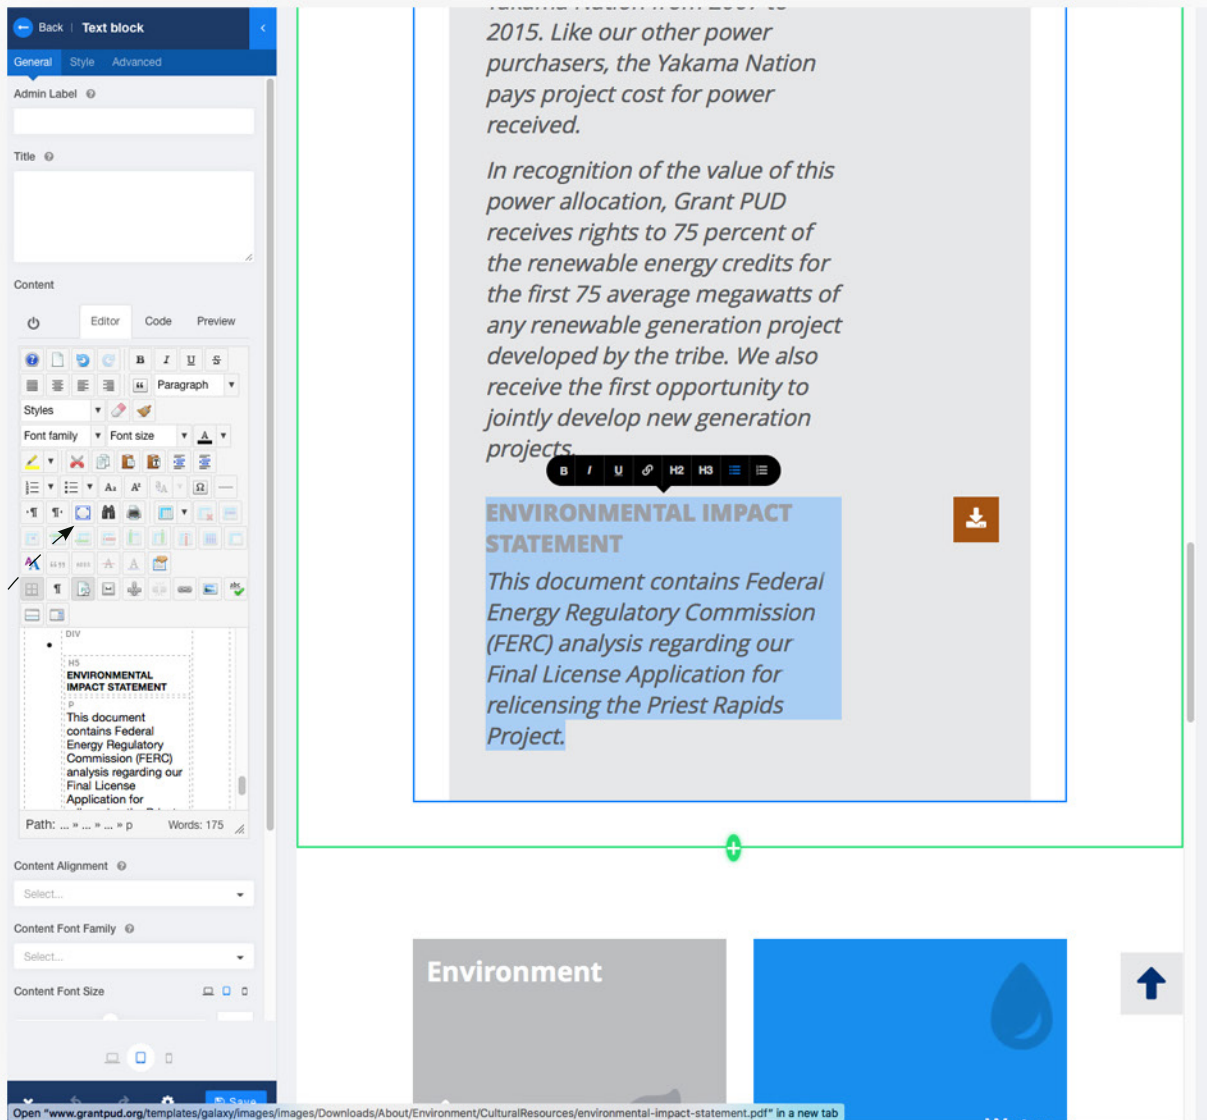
Back | Text block

General Style Advanced

Admin Label

Title

Content

Editor Code Preview

B I U S

Paragraph

Styles

Font family Font size

DIV

H5

ENVIRONMENTAL IMPACT STATEMENT

P

This document contains Federal Energy Regulatory Commission (FERC) analysis regarding our Final License Application for

Path: ... » ... » ... » p Words: 175

Content Alignment

Select...

Content Font Family

Select...

Content Font Size

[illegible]

2015. Like our other power purchasers, the Yakama Nation pays project cost for power received.

In recognition of the value of this power allocation, Grant PUD receives rights to 75 percent of the renewable energy credits for the first 75 average megawatts of any renewable generation project developed by the tribe. We also receive the first opportunity to jointly develop new generation projects.

B I U H2 H3

ENVIRONMENTAL IMPACT STATEMENT

This document contains Federal Energy Regulatory Commission (FERC) analysis regarding our Final License Application for relicensing the Priest Rapids Project.

Environment

Open "www.grantpud.org/templates/galaxy/images/images/Downloads/About/Environment/CulturalResources/environmental-impact-statement.pdf" in a new tab